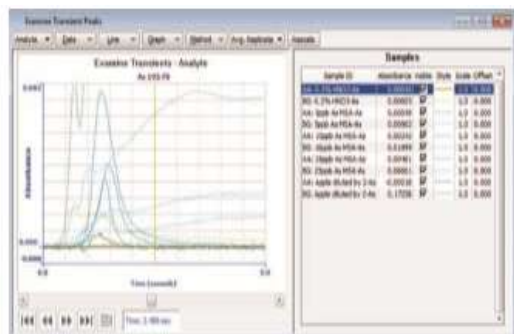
Examine Transient Peaks

Analyte ▾ Data ▾ Line ▾ Graph ▾ Method ▾ Avg. Replicate ▾ Heads

Examine Transients - Analyte

As 193.70

0.007

Absorbance

0.000

0.0

Time (seconds)

0.0

Time: 2.400 sec

Samples

| Sample ID | Absorbance | Visible | Style | Scale | Offset |
|---|---|---|---|---|---|
| 0A: 0.2% HNO3 As | 0.00003 | ☑ | | 1.0 | 0.000 |
| 0G: 0.2% HNO3 As | 0.00003 | ☑ | | 1.0 | 0.000 |
| 0A: 5ppb As MSA As | 0.00098 | ☑ | | 1.0 | 0.000 |
| 0G: 5ppb As MSA As | 0.00082 | ☑ | | 1.0 | 0.000 |
| 0A: 10ppb As MSA As | 0.00243 | ☑ | | 1.0 | 0.000 |
| 0G: 10ppb As MSA As | 0.01899 | ☑ | | 1.0 | 0.000 |
| 0A: 15ppb As MSA As | 0.00481 | ☑ | | 1.0 | 0.000 |
| 0G: 25ppb As MSA As | 0.00881 | ☑ | | 1.0 | 0.000 |
| 0A: Apple diluted by 2 As | 0.00038 | ☑ | | 1.0 | 0.000 |
| 0G: Apple diluted by 2 As | 0.17038 | ☑ | | 1.0 | 0.000 |